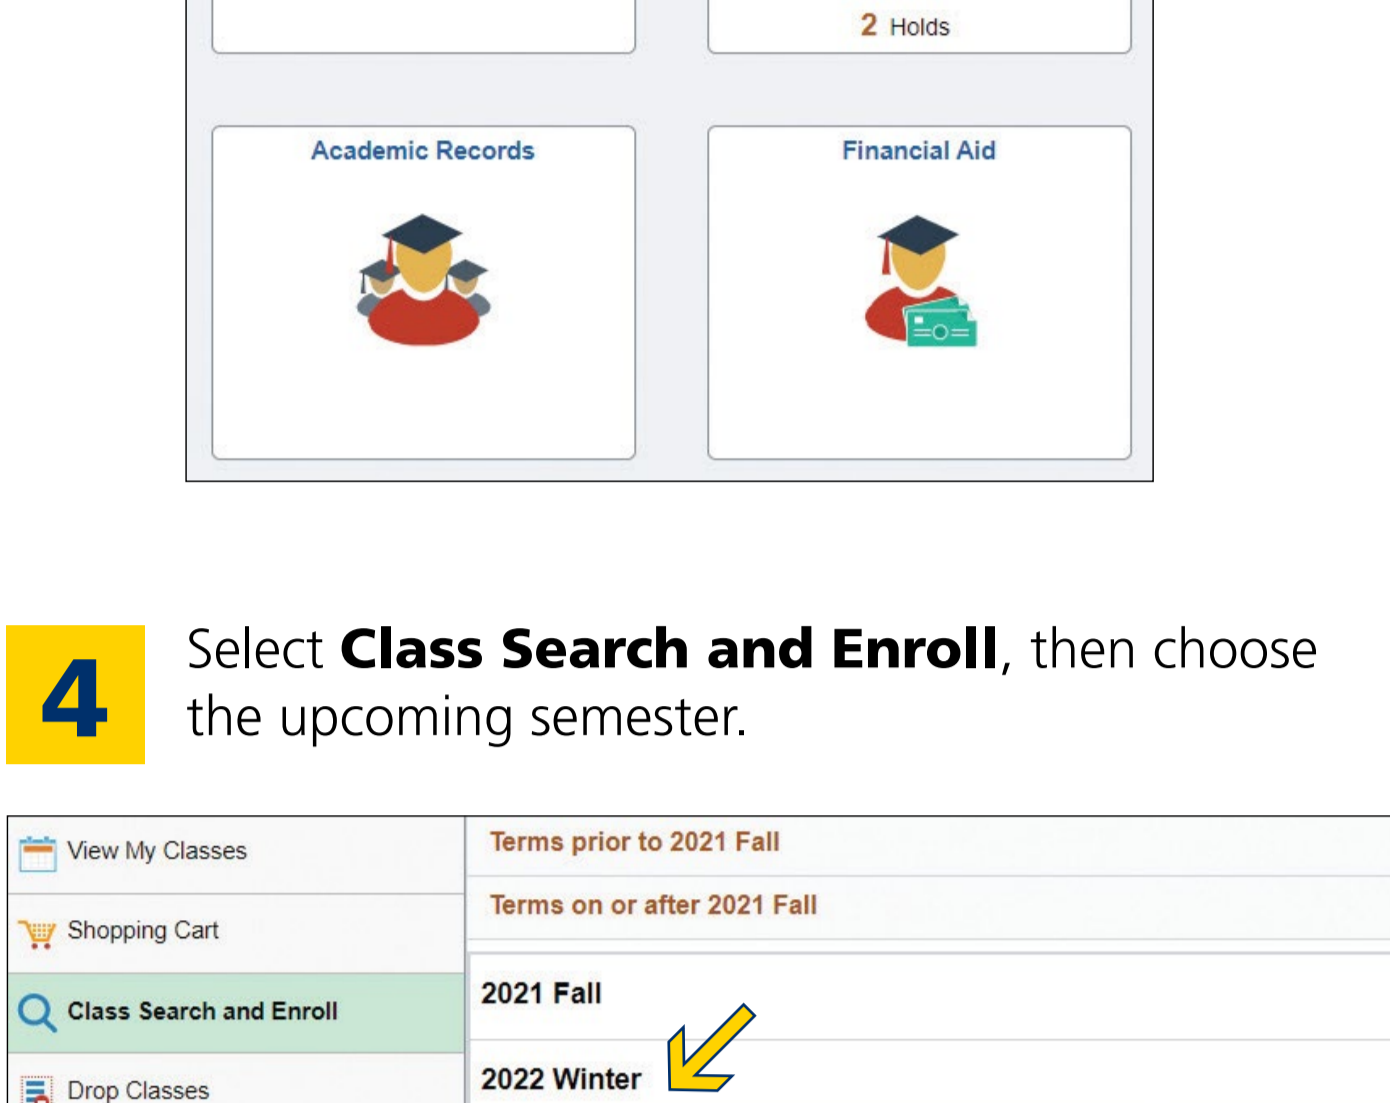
2 Holds

Academic Records

Financial Aid

4

Select **Class Search and Enroll**, then choose the upcoming semester.

View My Classes

Shopping Cart

Class Search and Enroll

Drop Classes

Terms prior to 2021 Fall

Terms on or after 2021 Fall

2021 Fall

2022 Winter